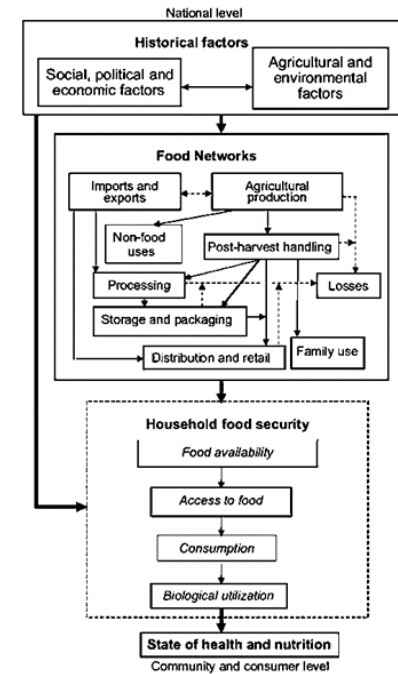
National level

Historical factors

Social, political and economic factors

Agricultural and environmental factors

Food Networks

Imports and exports

Agricultural production

Non-food uses

Post-harvest handling

Processing

Losses

Storage and packaging

Distribution and retail

Family use

Household food security

Food availability

Access to food

Consumption

Biological utilization

State of health and nutrition

Community and consumer level